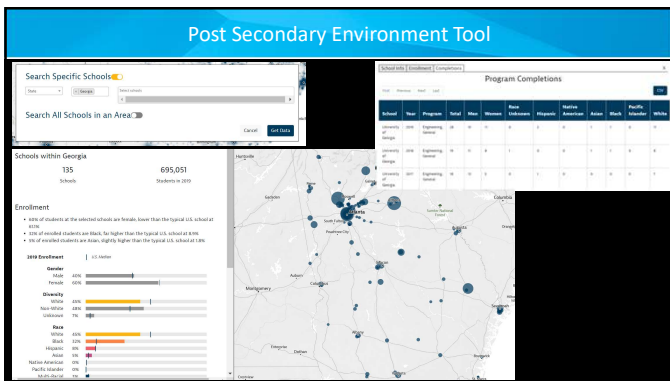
Post Secondary Environment Tool

Search Specific Schools

State

× Georgia

Select schools

Search All Schools in an Area

Cancel

Get Data

School Info | Enrollment | Completions

Program Completions

First | Previous | Next | Last

CSV

| School | Year | Program | Total | Men | Women | Race Unknown | Hispanic | Native American | Asian | Black | Pacific Islander | White |
|---|---|---|---|---|---|---|---|---|---|---|---|---|
| University of Georgia | 2015 | Engineering, General | 19 | 11 | 8 | 0 | 0 | 0 | 1 | 1 | 0 | 15 |
| University of Georgia | 2016 | Engineering, General | 14 | 13 | 1 | 0 | 0 | 0 | 1 | 0 | 0 | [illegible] |
| University of Georgia | 2017 | Engineering, General | 18 | 13 | 5 | 0 | 1 | 0 | 0 | 0 | 0 | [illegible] |

Schools within Georgia

135
Schools

695,051
Students in 2019

Enrollment

• 60% of students at the selected schools are female, lower than the typical U.S. school at 65%
• 32% of enrolled students are Black, far higher than the typical U.S. school at 8.9%
• 5% of enrolled students are Asian, slightly higher than the typical U.S. school at 1.8%

2019 Enrollment | U.S. Median

Gender
Male 40%
Female 60%

Diversity
White 46%
Non-White 48%
Unknown 7%

Race
White 46%
Black 32%
Hispanic 8%
Asian 5%
Native American 0%
Pacific Islander 0%
Multi-Racial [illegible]

Huntsville
Gainesville
Athens
Atlanta
South Fulton
Sumter National Forest
Columbia
Augusta
Montgomery
Macon
Columbus
Dothan
Albany
Valdosta
Tallahassee
Savannah